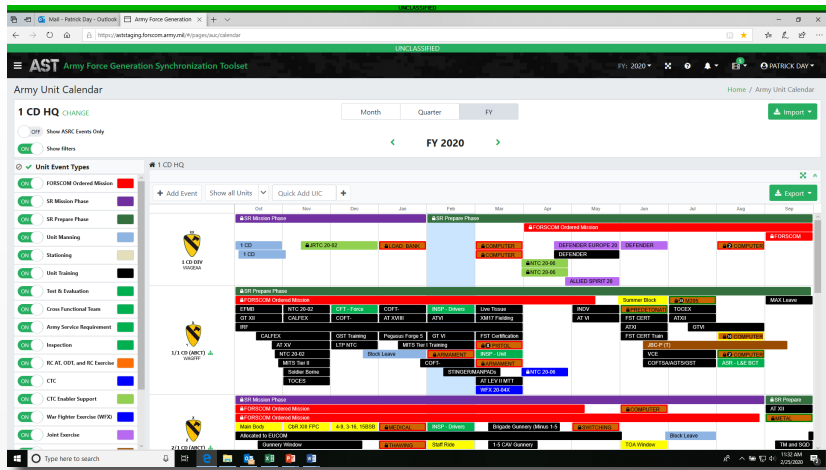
UNCLASSIFIED

Mail - Patrick Day - Outlook | Army Force Generation

https://astaging.forscom.army.mil/#/pages/auc/calendar

UNCLASSIFIED

AST Army Force Generation Synchronization Toolset

FY: 2020 | PATRICK DAY

Army Unit Calendar

Home / Army Unit Calendar

1 CD HQ CHANGE

OFF Show ASRC Events Only

ON Show filters

Month | Quarter | FY

Import

FY 2020

Unit Event Types

ON FORSCOM Ordered Mission
ON SR Mission Phase
ON SR Prepare Phase
ON Unit Manning
ON Stationing
ON Unit Training
ON Test & Evaluation
ON Cross Functional Team
ON Army Service Requirement
ON Inspection
ON RC AT, ODT, and RC Exercise
ON CTC
ON CTC Enabler Support
ON War Fighter Exercise (WFX)
ON Joint Exercise

1 CD HQ

+ Add Event | Show all Units | Quick Add UIC | +

Export

Oct | Nov | Dec | Jan | Feb | Mar | Apr | May | Jun | Jul | Aug | Sep

1 CD DIV WAGEAA

SR Mission Phase
SR Prepare Phase
FORSCOM Ordered Mission
FORSCOM
1 CD
1 CD
JRTC 20-02
LOAD BANK
COMPUTER
COMPUTER
DEFENDER EUROPE 20
DEFENDER
DEFENDER
COMPUTER
NTC 20-05
NTC 20-06
ALLIED SPIRIT 20

1/1 CD (ABCT) WAGFFF

SR Prepare Phase
FORSCOM Ordered Mission
Summer Block
M249
MAX Leave
EFMB
NTC 20-02
CFT - Force
COFT-
INSP - Drivers
Live Tissue
INDV
FST CERT
TOCEX
GT XII
CALFEX
COFT-
GT XVIII
GT VI
ATVI
XM17 Fielding
AT VI
ATXI
IRF
ATXI
GST Training
Pegasus Forge 5
GT VI
FST Certification
FST CERT Train
GTVI
CALFEX
AT XV
LTP MTC
MITS Tier I Training
SPIRITS
JBC-P (T)
COMPUTER
NTC 20-02
Block Leave
ARMAMENT
INSP - Unit
VCE
COMPUTER
MITS Tier II
COFT-
ARMAMENT
COFTSA/AGTS/GST
ASR - L&E BCT
Soldier Borne
STINGER/MANPADs
NTC 20-06
TOCES
AT LEV II MTT
WPX 20-04X

2/1 CD (ABCT)

SR Mission Phase
SR Prepare
FORSCOM Ordered Mission
COMPUTER
AT XII
FORSCOM Ordered Mission
METAL
Main Body
OBR XIII FPC
4-8, 3-16, 15BBB
MEDICAL
INSP - Drivers
Brigade Gunnery (Minus 1-5
SWITCHING
Allocated to EUCOM
Block Leave
Gunnery Window
THAWING
Staff Ride
1-5 CAV Gunnery
TOA Window
TM and SGD

Type here to search

11:32 AM
2/25/2020